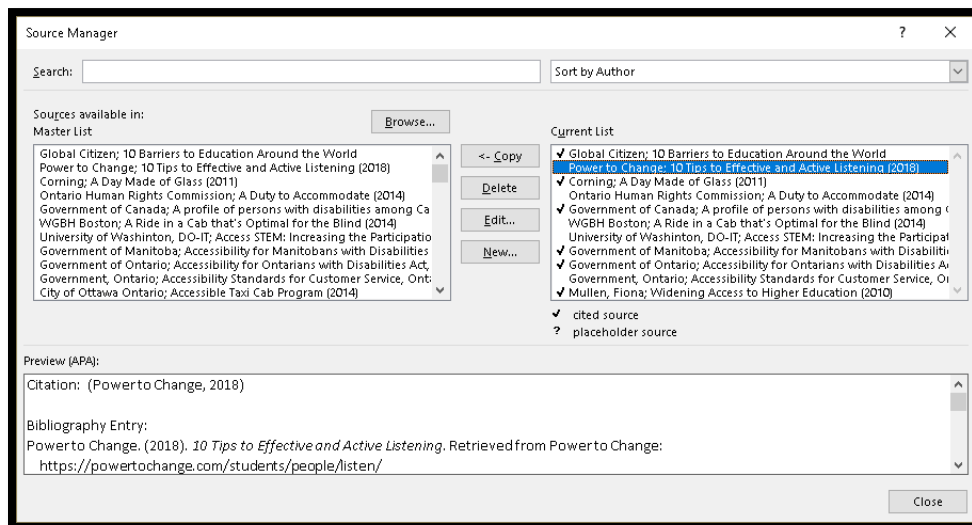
Source Manager

?

Search:

Sort by Author

Sources available in:
Master List

Browse...

Current List

Global Citizen; 10 Barriers to Education Around the World
Power to Change; 10 Tips to Effective and Active Listening (2018)
Corning; A Day Made of Glass (2011)
Ontario Human Rights Commission; A Duty to Accommodate (2014)
Government of Canada; A profile of persons with disabilities among Ca
WGBH Boston; A Ride in a Cab that's Optimal for the Blind (2014)
University of Washinton, DO-IT; Access STEM: Increasing the Participatio
Government of Manitoba; Accessibility for Manitobans with Disabilities
Government of Ontario; Accessibility for Ontarians with Disabilities Act,
Government, Ontario; Accessibility Standards for Customer Service, Ont
City of Ottawa Ontario; Accessible Taxi Cab Program (2014)

<- Copy

Delete

Edit...

New...

✔ Global Citizen; 10 Barriers to Education Around the World
Power to Change; 10 Tips to Effective and Active Listening (2018)
✔ Corning; A Day Made of Glass (2011)
Ontario Human Rights Commission; A Duty to Accommodate (2014)
✔ Government of Canada; A profile of persons with disabilities among
WGBH Boston; A Ride in a Cab that's Optimal for the Blind (2014)
University of Washinton, DO-IT; Access STEM: Increasing the Participat
✔ Government of Manitoba; Accessibility for Manitobans with Disabiliti
✔ Government of Ontario; Accessibility for Ontarians with Disabilities A
Government, Ontario; Accessibility Standards for Customer Service, O
✔ Mullen, Fiona; Widening Access to Higher Education (2010)

✔ cited source
? placeholder source

Preview (APA):

Citation: (Power to Change, 2018)

Bibliography Entry:
Power to Change. (2018). *10 Tips to Effective and Active Listening*. Retrieved from Power to Change: https://powertochange.com/students/people/listen/

Close